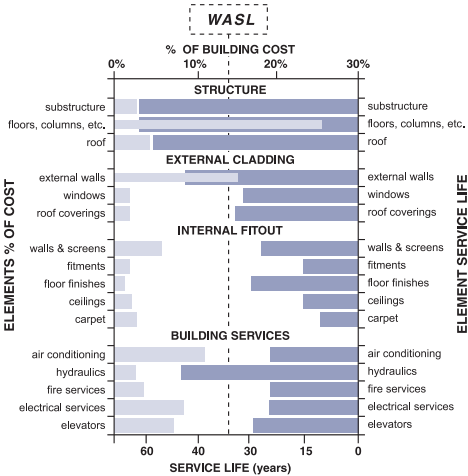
WASL

% OF BUILDING COST

0% 10% 20% 30%

STRUCTURE

substructure
floors, columns, etc.
roof

substructure
floors, columns, etc.
roof

EXTERNAL CLADDING

external walls
windows
roof coverings

external walls
windows
roof coverings

INTERNAL FITOUT

walls & screens
fitments
floor finishes
ceilings
carpet

walls & screens
fitments
floor finishes
ceilings
carpet

BUILDING SERVICES

air conditioning
hydraulics
fire services
electrical services
elevators

air conditioning
hydraulics
fire services
electrical services
elevators

ELEMENTS % OF COST

ELEMENT SERVICE LIFE

60 40 30 15 0

SERVICE LIFE (years)